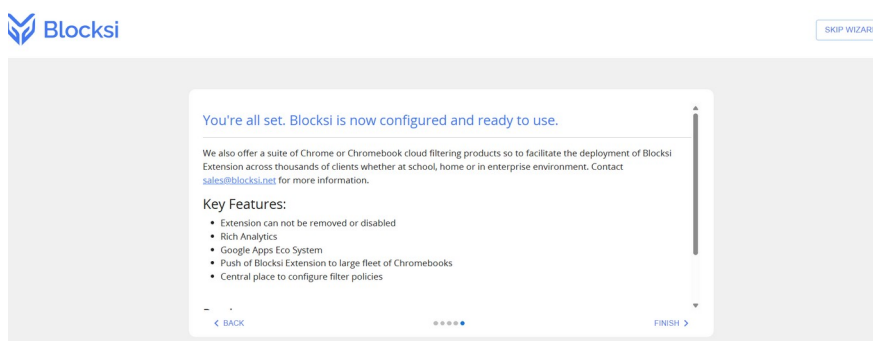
Blocksi

SKIP WIZAR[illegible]

You're all set. Blocksi is now configured and ready to use.

We also offer a suite of Chrome or Chromebook cloud filtering products so to facilitate the deployment of Blocksi Extension across thousands of clients whether at school, home or in enterprise environment. Contact sales@blocksi.net for more information.

Key Features:

- Extension can not be removed or disabled
- Rich Analytics
- Google Apps Eco System
- Push of Blocksi Extension to large fleet of Chromebooks
- Central place to configure filter policies

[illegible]

‹ BACK

FINISH ›